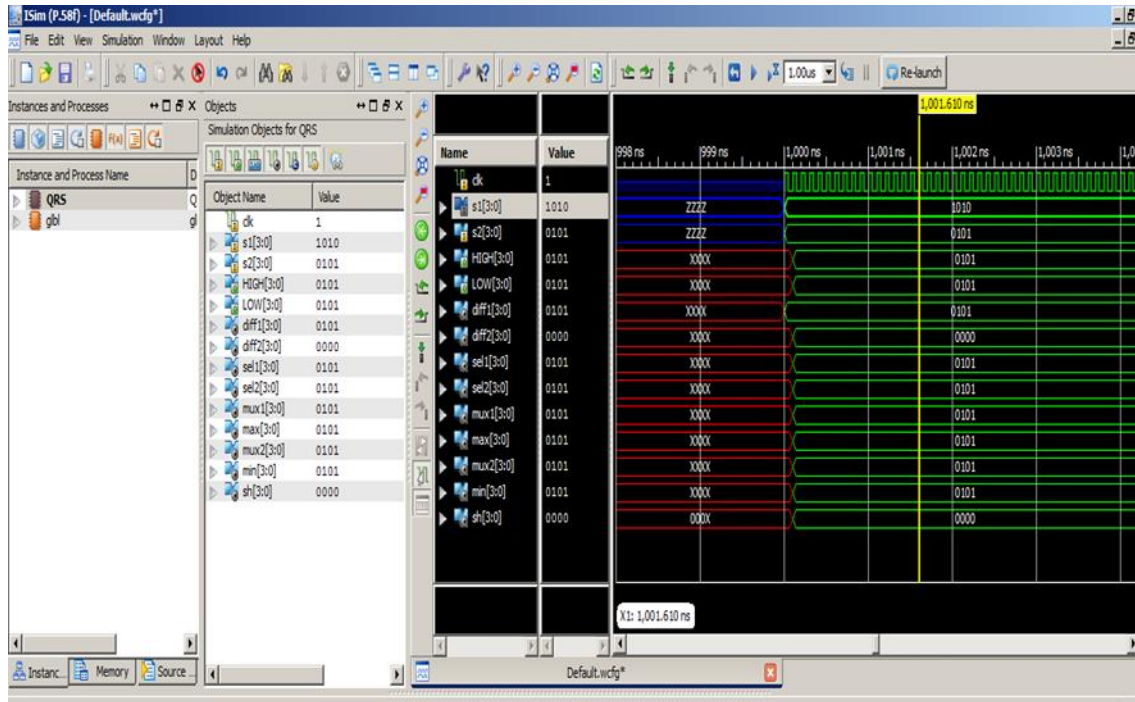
ISim (P.58f) - [Default.wcfg*]
File Edit View Simulation Window Layout Help
1.00us
Re-launch

Instances and Processes
Instance and Process Name
QRS
glbl

Objects
Simulation Objects for QRS

| Object Name | Value |
|---|---|
| clk | 1 |
| s1[3:0] | 1010 |
| s2[3:0] | 0101 |
| HIGH[3:0] | 0101 |
| LOW[3:0] | 0101 |
| diff1[3:0] | 0101 |
| diff2[3:0] | 0000 |
| sel1[3:0] | 0101 |
| sel2[3:0] | 0101 |
| mux1[3:0] | 0101 |
| max[3:0] | 0101 |
| mux2[3:0] | 0101 |
| min[3:0] | 0101 |
| sh[3:0] | 0000 |

1,001.610 ns
998 ns 999 ns 1,000 ns 1,001 ns 1,002 ns 1,003 ns

| Name | Value | | |
|---|---|---|---|
| clk | 1 | | |
| s1[3:0] | 1010 | ZZZZ | 1010 |
| s2[3:0] | 0101 | ZZZZ | 0101 |
| HIGH[3:0] | 0101 | XXXX | 0101 |
| LOW[3:0] | 0101 | XXXX | 0101 |
| diff1[3:0] | 0101 | XXXX | 0101 |
| diff2[3:0] | 0000 | XXXX | 0000 |
| sel1[3:0] | 0101 | XXXX | 0101 |
| sel2[3:0] | 0101 | XXXX | 0101 |
| mux1[3:0] | 0101 | XXXX | 0101 |
| max[3:0] | 0101 | XXXX | 0101 |
| mux2[3:0] | 0101 | XXXX | 0101 |
| min[3:0] | 0101 | XXXX | 0101 |
| sh[3:0] | 0000 | 000X | 0000 |

X1: 1,001.610 ns

Instanc... Memory Source...
Default.wcfg*